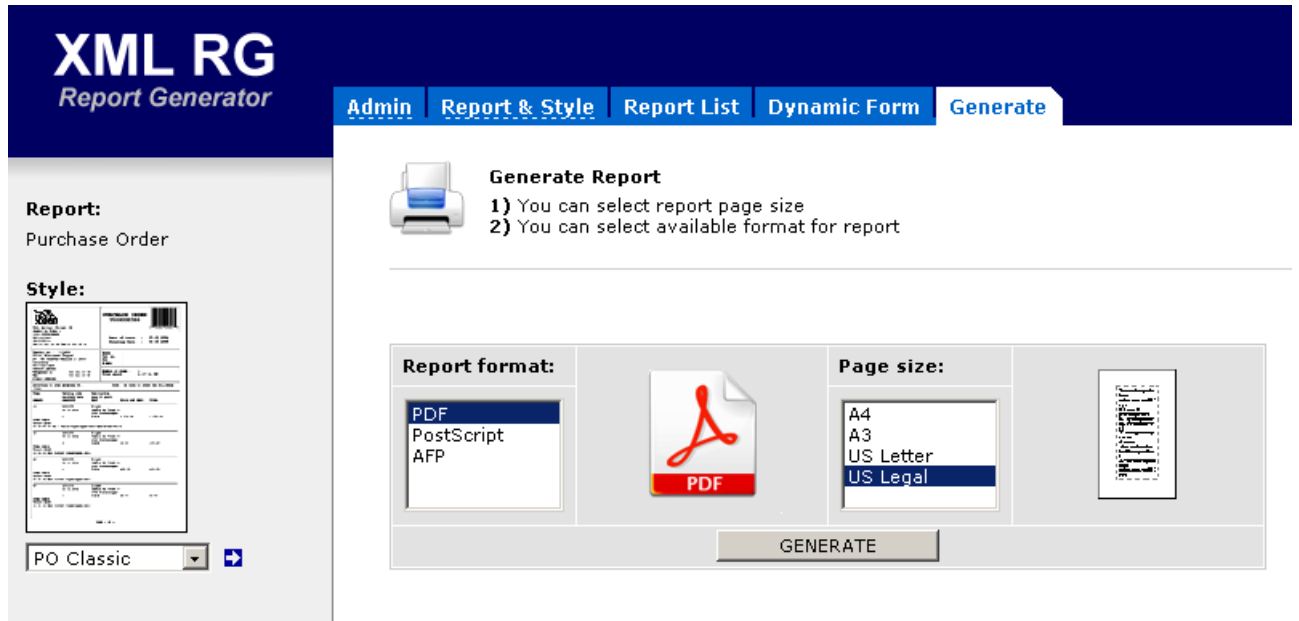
XML RG
Report Generator

Admin Report & Style Report List Dynamic Form Generate

Report:
Purchase Order

Style:

PO Classic

Generate Report
1) You can select report page size
2) You can select available format for report

Report format:
PDF
PostScript
AFP

PDF

Page size:
A4
A3
US Letter
US Legal

GENERATE